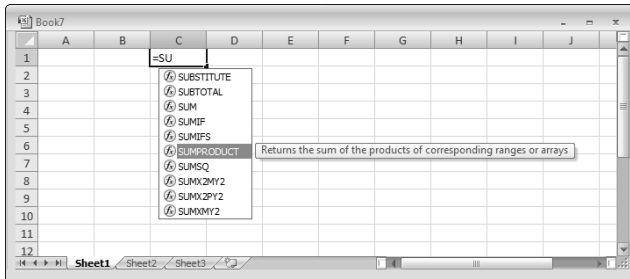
Book7

| | A | B | C | D | E | F | G | H | I | J |
|---|---|---|---|---|---|---|---|---|---|---|
| 1 | | | =SU | | | | | | | |
| 2 | | | | | | | | | | |
| 3 | | | | | | | | | | |
| 4 | | | | | | | | | | |
| 5 | | | | | | | | | | |
| 6 | | | | | | | | | | |
| 7 | | | | | | | | | | |
| 8 | | | | | | | | | | |
| 9 | | | | | | | | | | |
| 10 | | | | | | | | | | |
| 11 | | | | | | | | | | |
| 12 | | | | | | | | | | |

SUBSTITUTE
SUBTOTAL
SUM
SUMIF
SUMIFS
SUMPRODUCT
SUMSQ
SUMX2MY2
SUMX2PY2
SUMXMY2

Returns the sum of the products of corresponding ranges or arrays

Sheet1 Sheet2 Sheet3